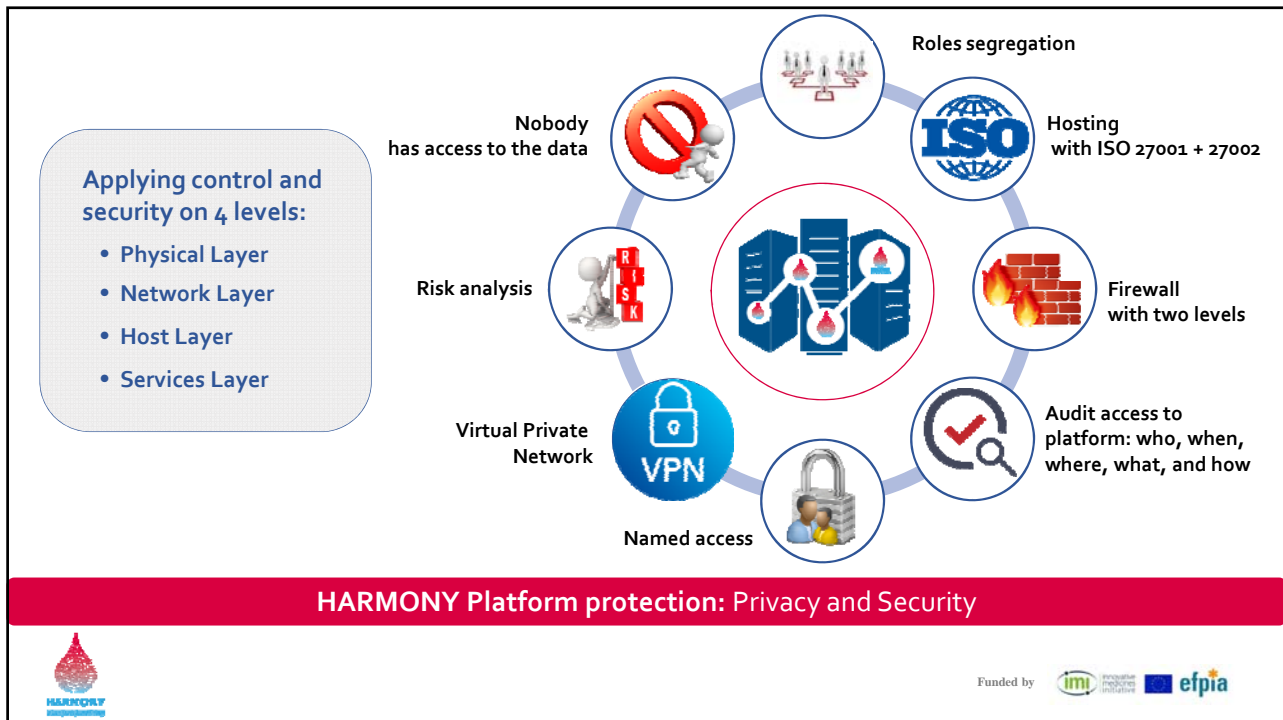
Applying control and security on 4 levels:

- Physical Layer
- Network Layer
- Host Layer
- Services Layer

Roles segregation

Nobody has access to the data

ISO

Hosting with ISO 27001 + 27002

R I S K

Risk analysis

Firewall with two levels

Audit access to platform: who, when, where, what, and how

Virtual Private Network

VPN

Named access

HARMONY Platform protection: Privacy and Security

HARMONY

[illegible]

Funded by

imi innovative medicines initiative

efpia